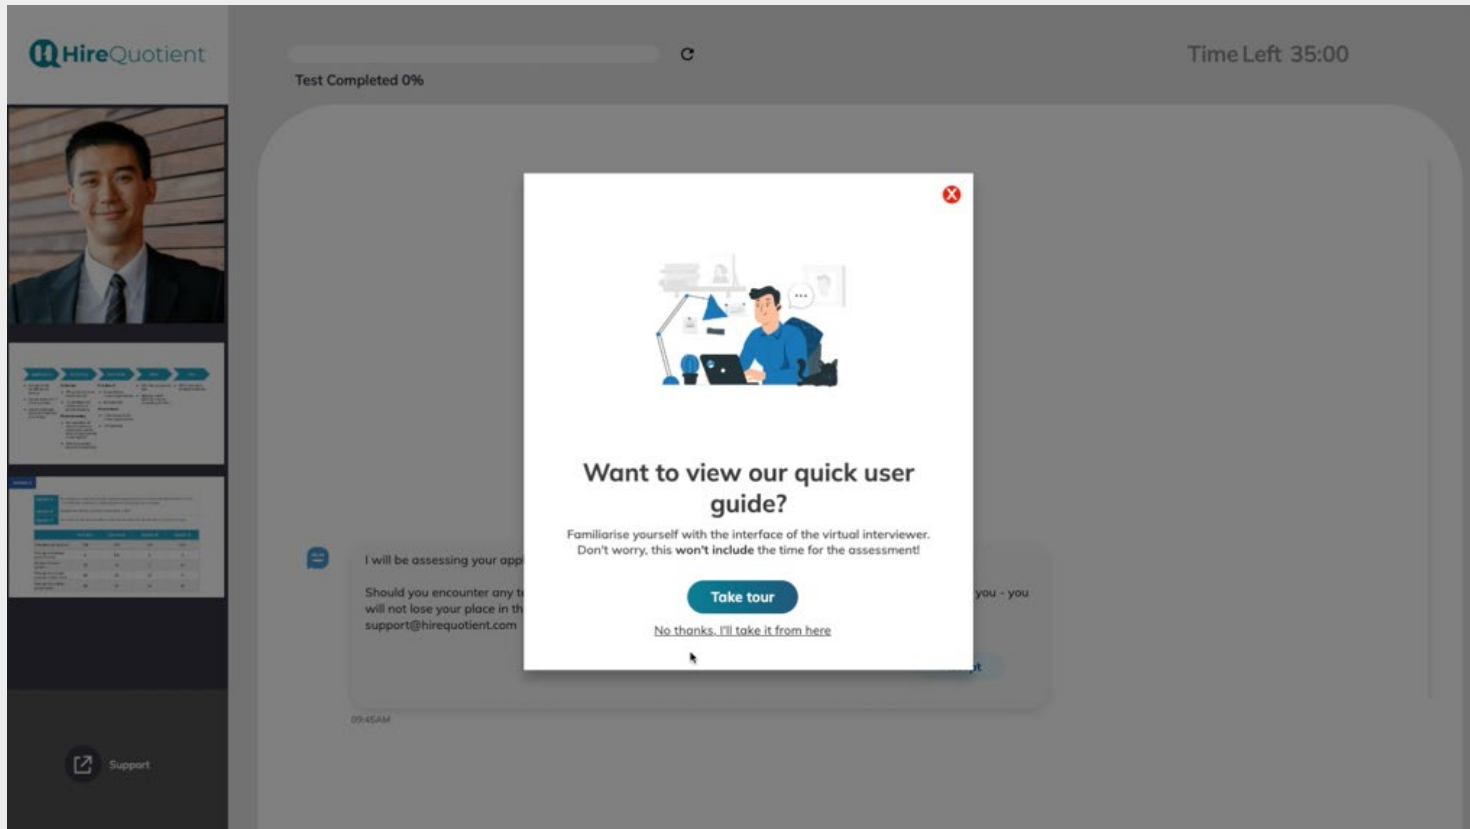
HireQuotient

Test Completed 0%

Time Left 35:00

Want to view our quick user guide?

Familiarise yourself with the interface of the virtual interviewer. Don't worry, this **won't include** the time for the assessment!

Take tour

No thanks, I'll take it from here

I will be assessing your app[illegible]

Should you encounter any t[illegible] you - you will not lose your place in th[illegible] support@hirequotient.com

09:45AM

Support